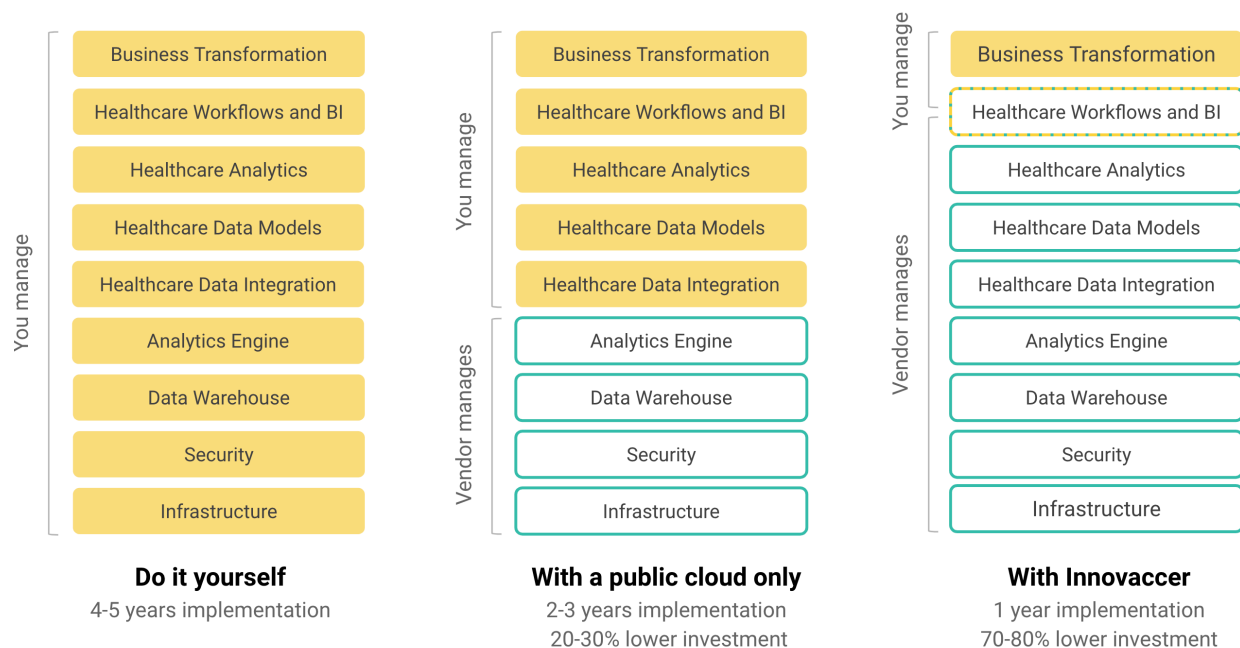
You manage

Business Transformation
Healthcare Workflows and BI
Healthcare Analytics
Healthcare Data Models
Healthcare Data Integration
Analytics Engine
Data Warehouse
Security
Infrastructure

Do it yourself
4-5 years implementation

You manage

Business Transformation
Healthcare Workflows and BI
Healthcare Analytics
Healthcare Data Models
Healthcare Data Integration

Vendor manages

Analytics Engine
Data Warehouse
Security
Infrastructure

With a public cloud only
2-3 years implementation
20-30% lower investment

You manage

Business Transformation
Healthcare Workflows and BI

Vendor manages

Healthcare Analytics
Healthcare Data Models
Healthcare Data Integration
Analytics Engine
Data Warehouse
Security
Infrastructure

With Innovaccer
1 year implementation
70-80% lower investment